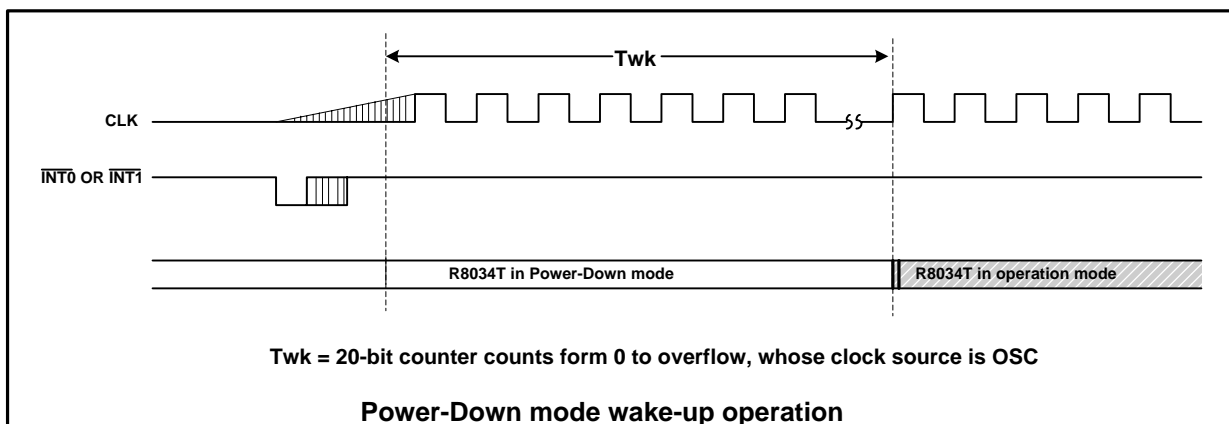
Twk

CLK

$\overline{INT0}$ OR $\overline{INT1}$

R8034T in Power-Down mode

R8034T in operation mode

Twk = 20-bit counter counts form 0 to overflow, whose clock source is OSC

Power-Down mode wake-up operation